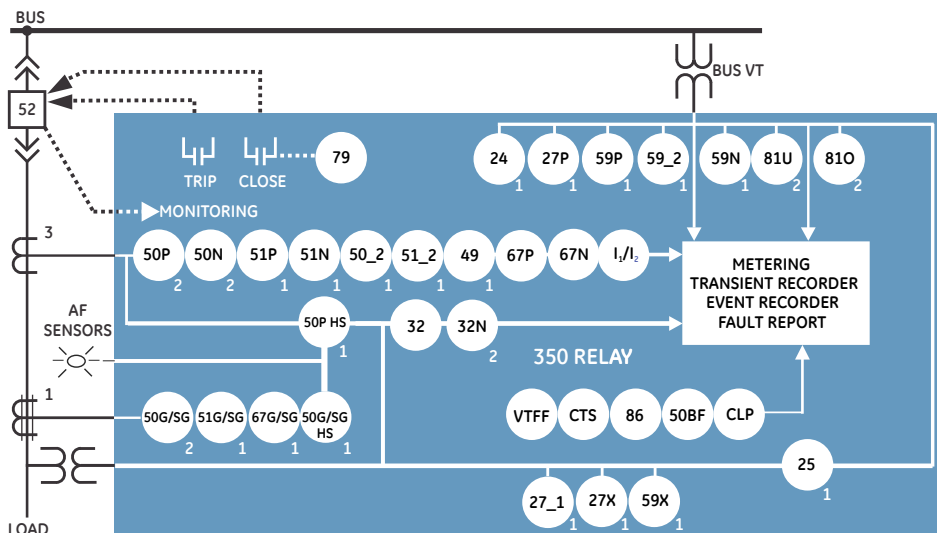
BUS

BUS VT

52

TRIP

CLOSE

79

24
1

27P
1

59P
1

59_2
1

59N
1

81U
2

81O
2

MONITORING

3

50P
2

50N
2

51P
1

51N
1

50_2
1

51_2
1

49
1

67P

67N

$I_1/I_2$

METERING
TRANSIENT RECORDER
EVENT RECORDER
FAULT REPORT

AF SENSORS

50P HS
1

32

32N
2

350 RELAY

1

50G/SG
2

51G/SG
1

67G/SG
1

50G/SG HS
1

VTFF

CTS

86

50BF

CLP

25
1

27_1
1

27X
1

59X
1

LOAD